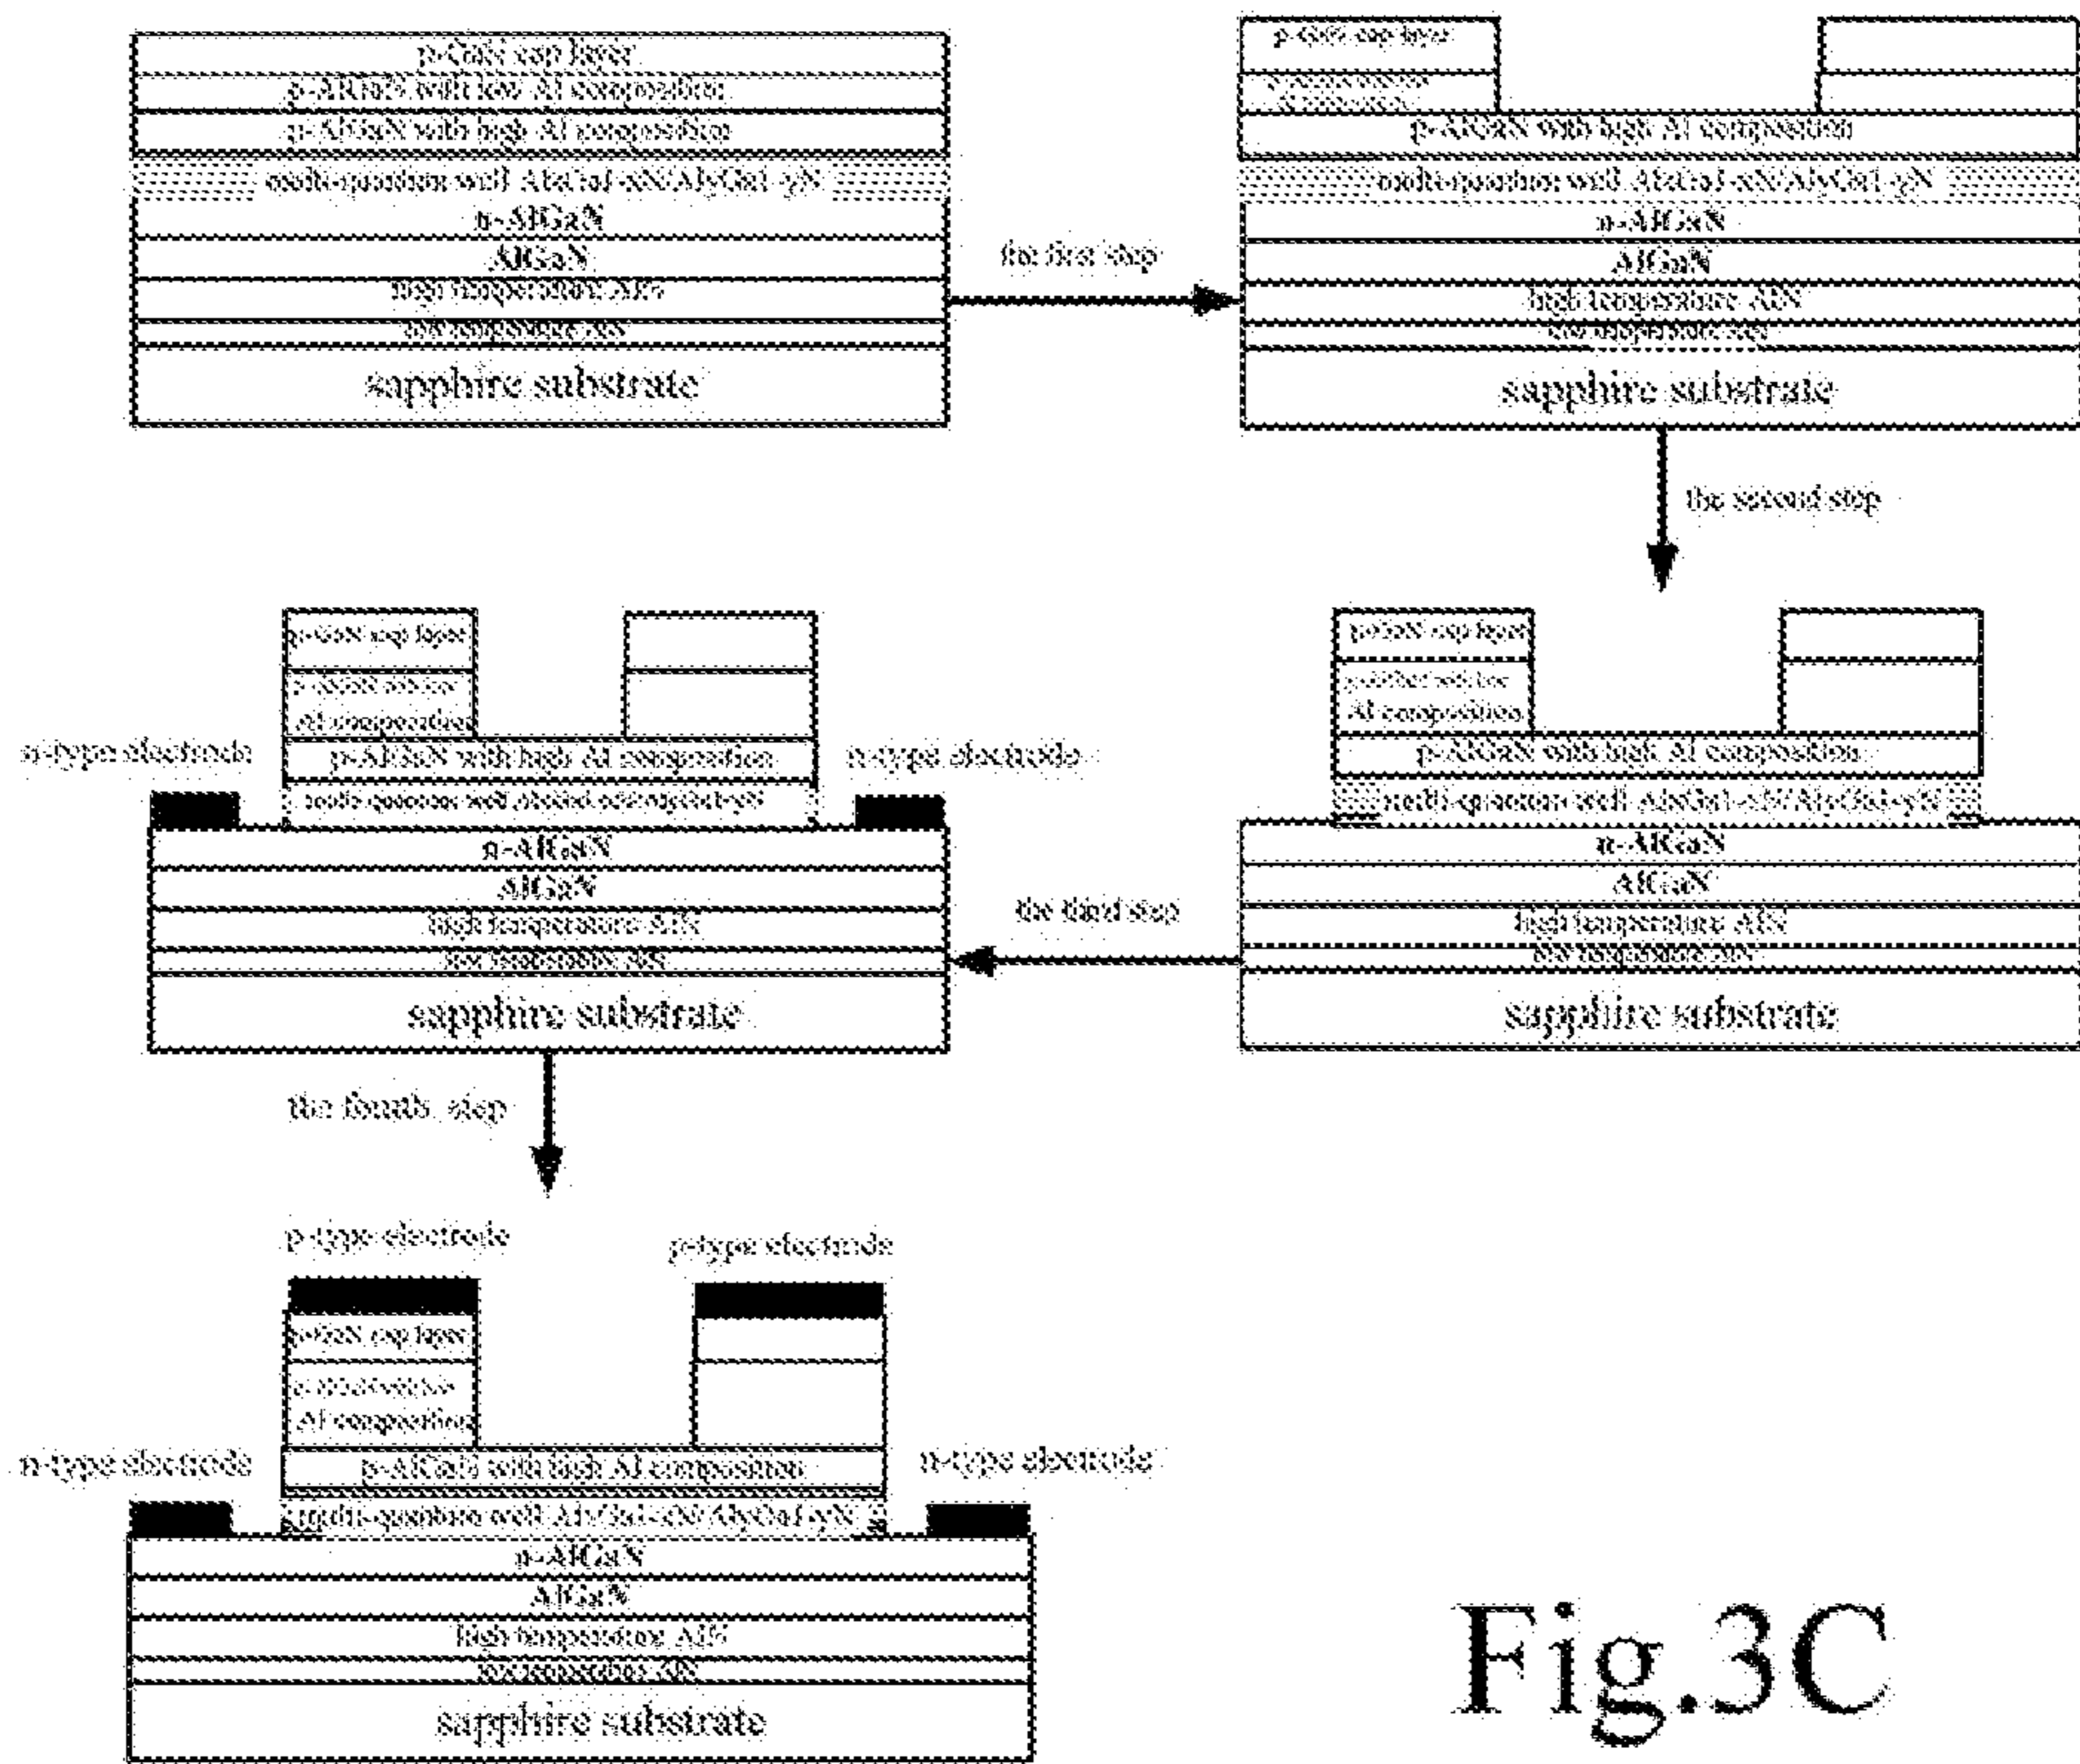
p-GaN cap layer
p-AlGaN with low Al composition
p-AlGaN with high Al composition
multi-quantum well AlxGa1-xN/AlyGa1-yN
n-AlGaN
AlGaN
high temperature AlN
low temperature AlN
sapphire substrate

the first step

p-GaN cap layer
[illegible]
p-AlGaN with high Al composition
multi-quantum well AlxGa1-xN/AlyGa1-yN
n-AlGaN
AlGaN
high temperature AlN
low temperature AlN
sapphire substrate

the second step

p-GaN cap layer
p-AlGaN with low Al composition
p-AlGaN with high Al composition
multi-quantum well AlxGa1-xN/AlyGa1-yN
n-AlGaN
AlGaN
high temperature AlN
low temperature AlN
sapphire substrate

the third step

n-type electrode
n-type electrode
p-GaN cap layer
p-AlGaN with low Al composition
p-AlGaN with high Al composition
multi-quantum well AlxGa1-xN/AlyGa1-yN
n-AlGaN
AlGaN
high temperature AlN
low temperature AlN
sapphire substrate

the fourth step

p-type electrode
p-type electrode
p-GaN cap layer
p-AlGaN with low Al composition
n-type electrode
n-type electrode
p-AlGaN with high Al composition
multi-quantum well AlxGa1-xN/AlyGa1-yN
n-AlGaN
AlGaN
high temperature AlN
low temperature AlN
sapphire substrate

Fig.3C